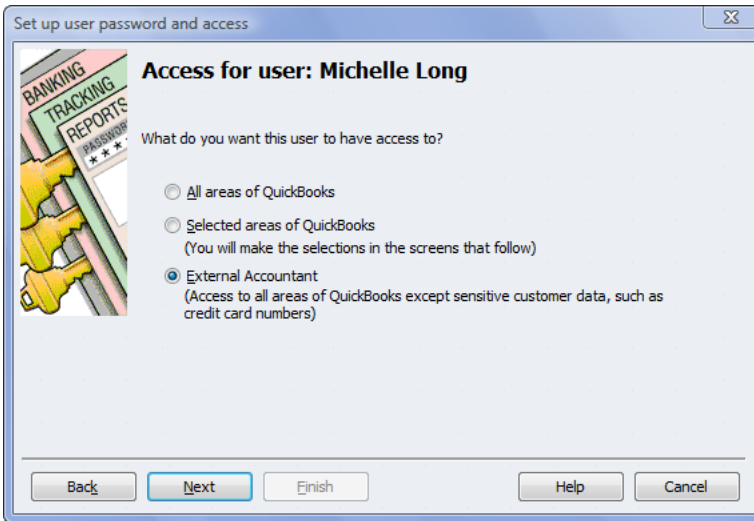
Set up user password and access

BANKING
TRACKING
REPORTS
PASSWORD
* * *

Access for user: Michelle Long

What do you want this user to have access to?

All areas of QuickBooks

Selected areas of QuickBooks
(You will make the selections in the screens that follow)

External Accountant
(Access to all areas of QuickBooks except sensitive customer data, such as credit card numbers)

Back
Next
Finish
Help
Cancel